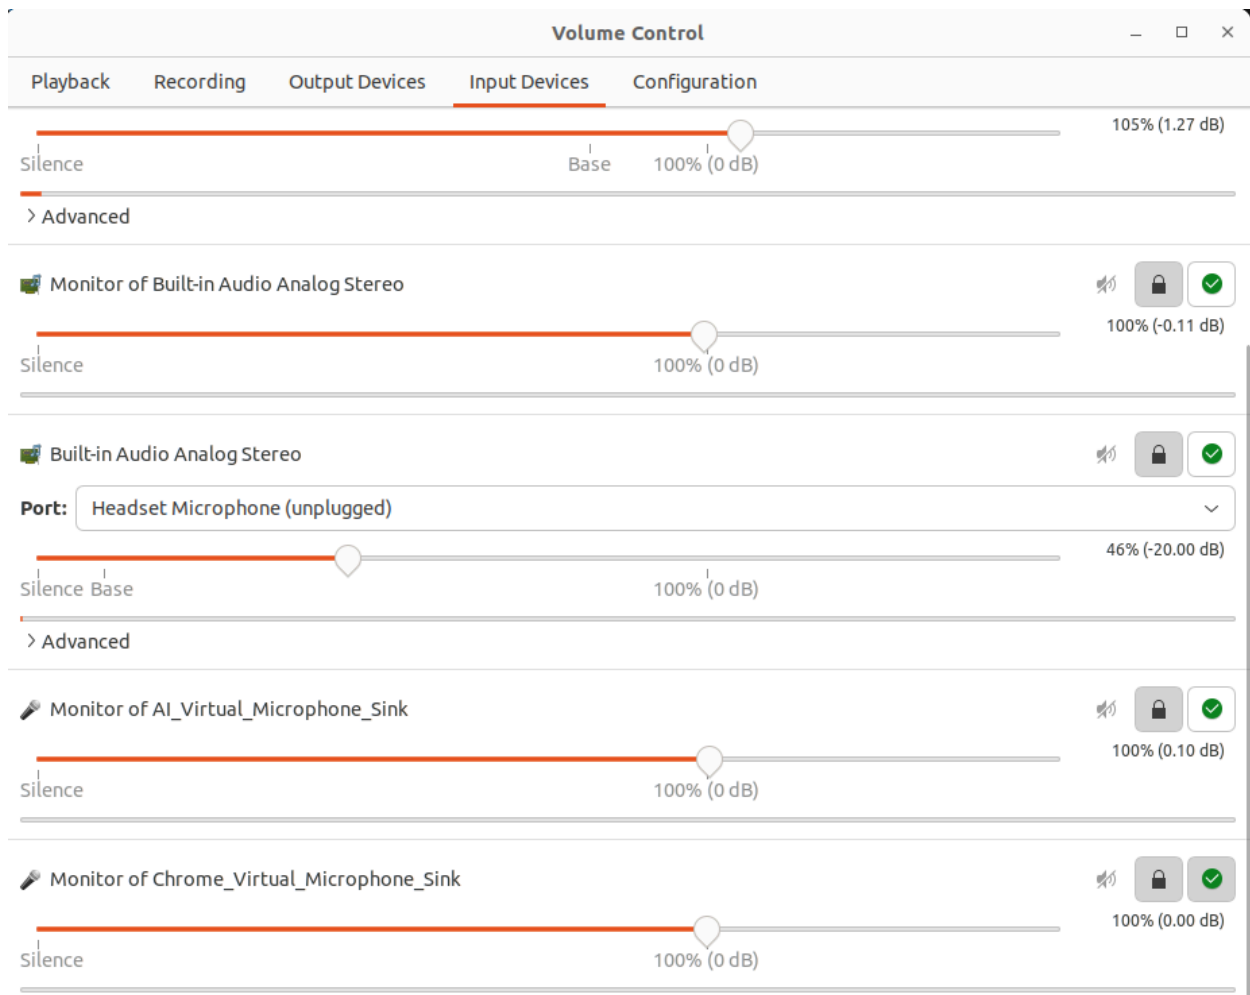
Volume Control

Playback Recording Output Devices Input Devices Configuration

105% (1.27 dB)

Silence Base 100% (0 dB)

Advanced

Monitor of Built-in Audio Analog Stereo

100% (-0.11 dB)

Silence 100% (0 dB)

Built-in Audio Analog Stereo

Port: Headset Microphone (unplugged)

46% (-20.00 dB)

Silence Base 100% (0 dB)

Advanced

Monitor of AI_Virtual_Microphone_Sink

100% (0.10 dB)

Silence 100% (0 dB)

Monitor of Chrome_Virtual_Microphone_Sink

100% (0.00 dB)

Silence 100% (0 dB)